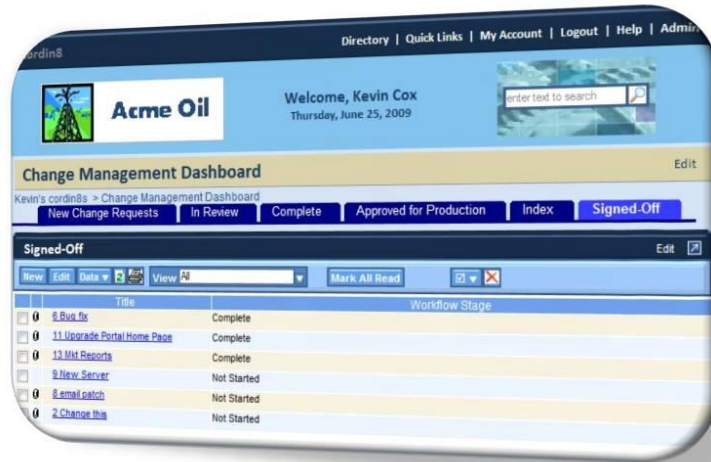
cordin8

Directory | Quick Links | My Account | Logout | Help | Admi

Acme Oil

Welcome, Kevin Cox
Thursday, June 25, 2009

enter text to search

Change Management Dashboard

Edit

Kevin's cordin8s > Change Management Dashboard

New Change Requests | In Review | Complete | Approved for Production | Index | Signed-Off

Signed-Off

Edit

New | Edit | Data ▾ | View All | Mark All Read

| Title | Workflow Stage |
|---|---|
| 6 Bug fix | Complete |
| 11 Upgrade Portal Home Page | Complete |
| 13 Mkt Reports | Complete |
| 9 New Server | Not Started |
| 8 email patch | Not Started |
| 2 Change this | Not Started |